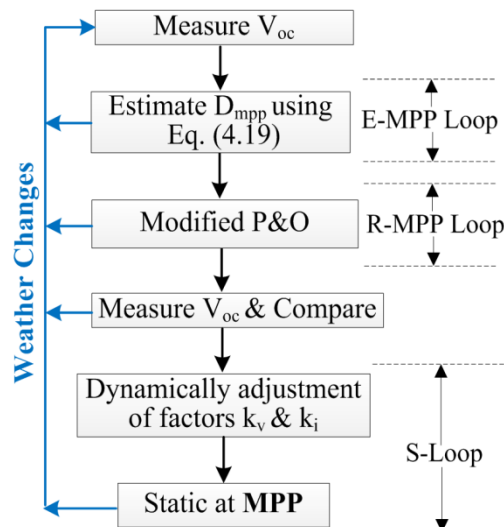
Measure $V_{oc}$

Estimate $D_{mpp}$ using Eq. (4.19)

E-MPP Loop

Modified P&O

R-MPP Loop

Measure $V_{oc}$ & Compare

Dynamically adjustment of factors $k_v$ & $k_i$

S-Loop

Static at **MPP**

Weather Changes